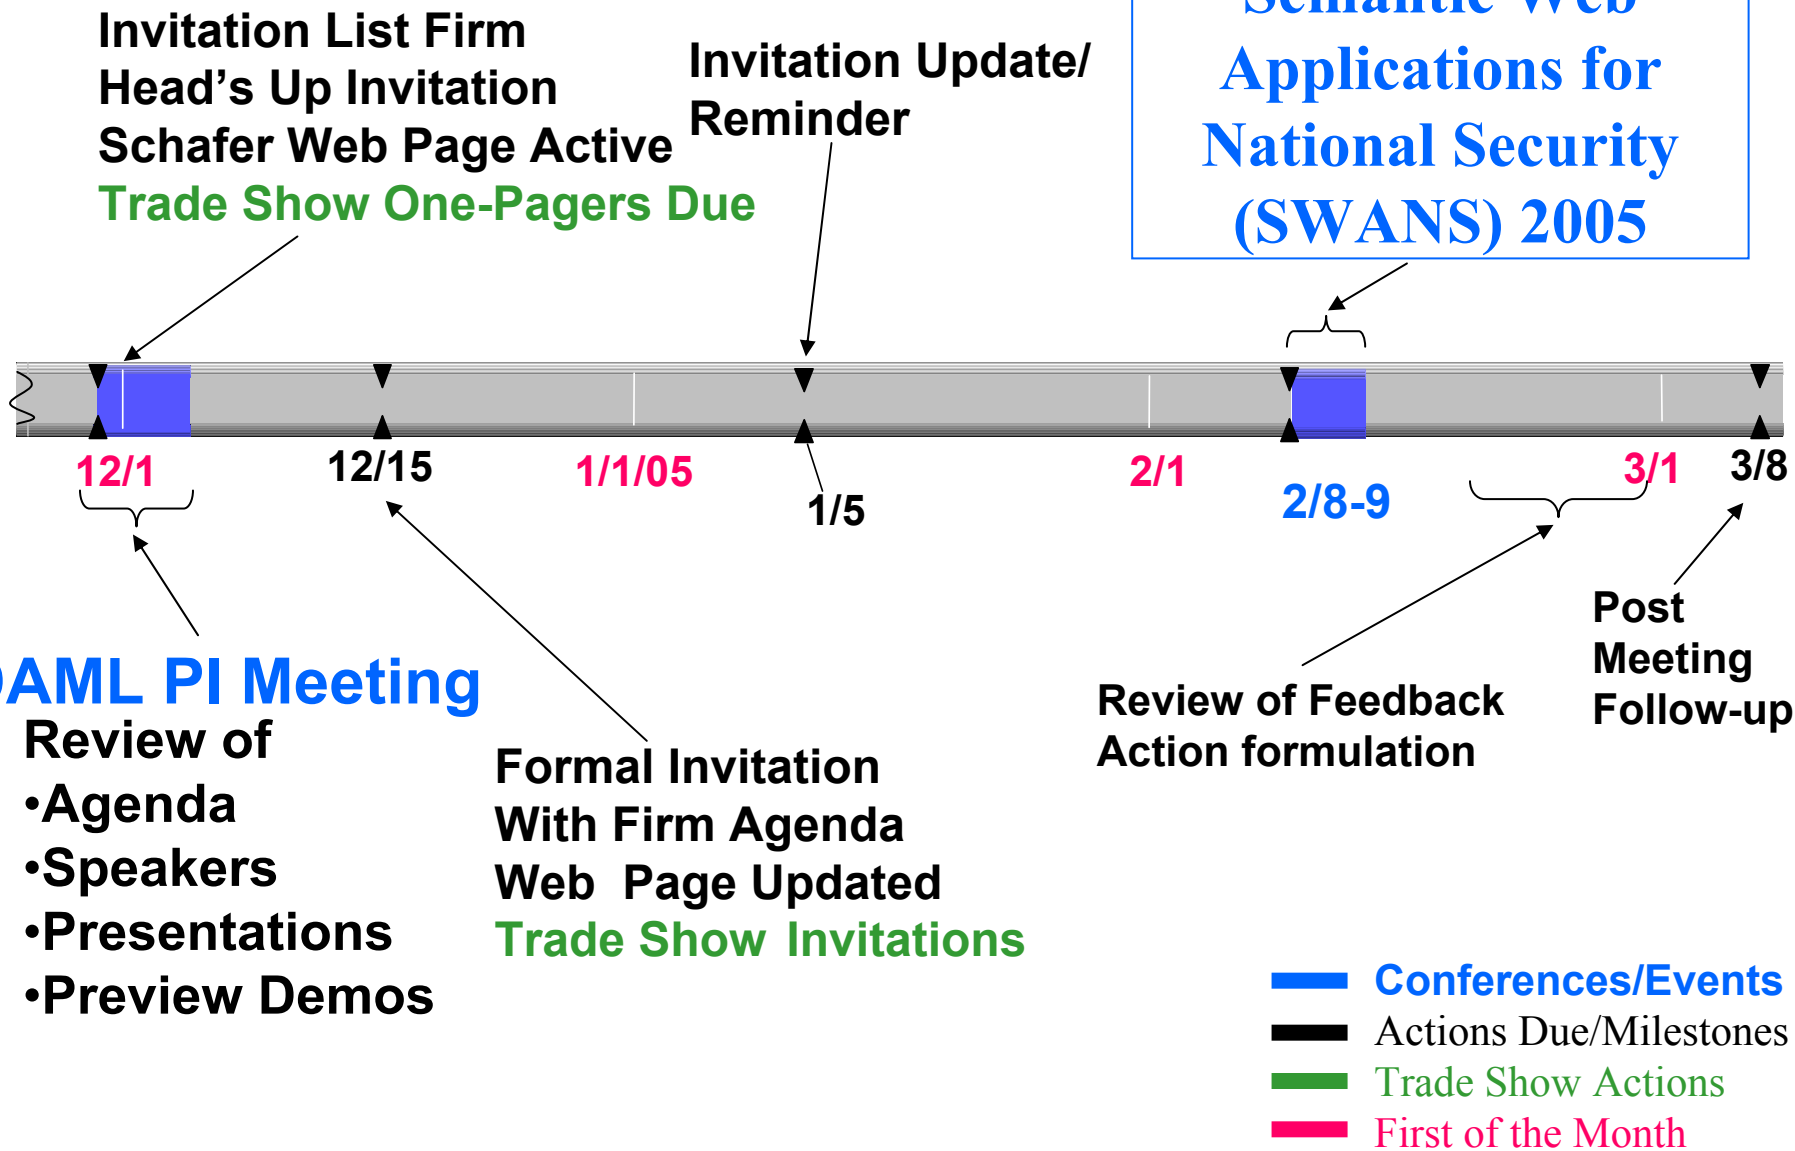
Invitation List Firm
Head's Up Invitation
Schafer Web Page Active
Trade Show One-Pagers Due

Invitation Update/
Reminder

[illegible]
Applications for
National Security
(SWANS) 2005

12/1

12/15

1/1/05

1/5

2/1

2/8-9

3/1

3/8

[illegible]AML PI Meeting
Review of
•Agenda
•Speakers
•Presentations
•Preview Demos

Formal Invitation
With Firm Agenda
Web Page Updated
Trade Show Invitations

Review of Feedback
Action formulation

Post
Meeting
Follow-up

Conferences/Events
Actions Due/Milestones
Trade Show Actions
First of the Month